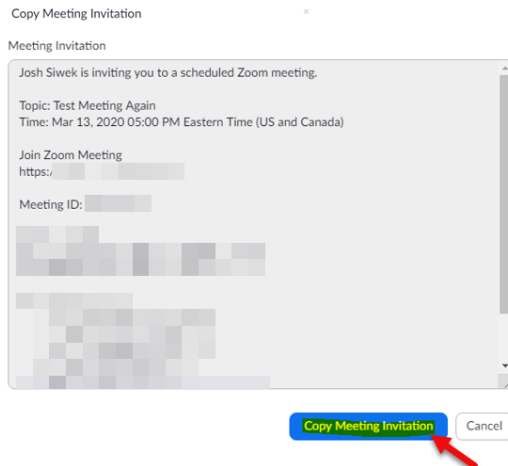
Copy Meeting Invitation ×

Meeting Invitation

Josh Siwek is inviting you to a scheduled Zoom meeting.

Topic: Test Meeting Again
Time: Mar 13, 2020 05:00 PM Eastern Time (US and Canada)

Join Zoom Meeting
https:/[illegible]

Meeting ID: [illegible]

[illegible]

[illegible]

Copy Meeting Invitation
Cancel